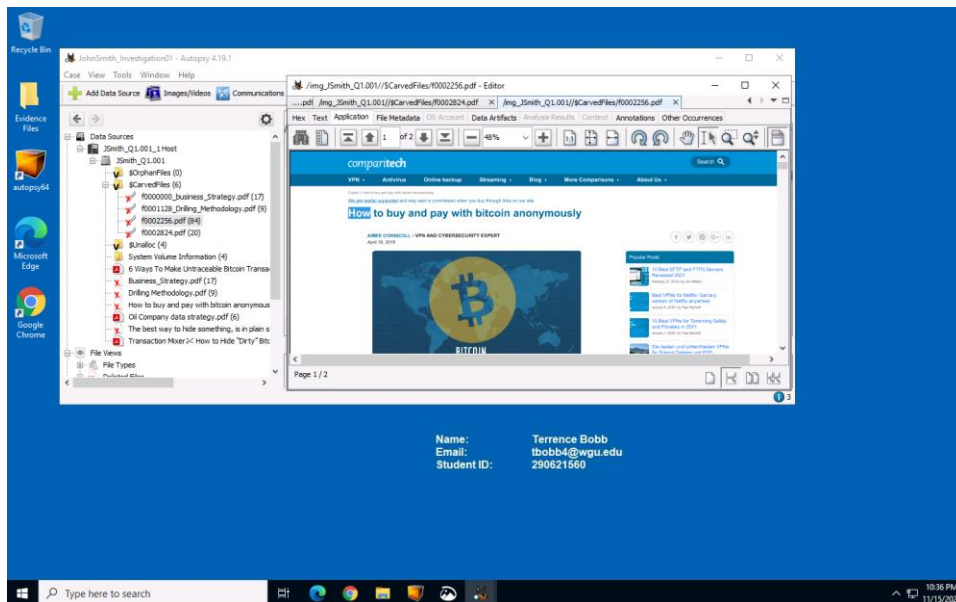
Recycle Bin

Evidence Files

autopsy64

Microsoft Edge

Google Chrome

JohnSmith_Investigation01 - Autopsy 4.19.1

Case View Tools Window Help

Add Data Source Images/Videos Communications

Data Sources
JSmith_Q1.001_1 Host
JSmith_Q1.001
$OrphanFiles (0)
$CarvedFiles (6)
f0000000_business_Strategy.pdf (17)
f0001128_Drilling_Methodology.pdf (9)
f0002256.pdf (84)
f0002824.pdf (20)
$Unalloc (4)
System Volume Information (4)
6 Ways To Make Untraceable Bitcoin Transa
Business_Strategy.pdf (17)
Drilling Methodology.pdf (9)
How to buy and pay with bitcoin anonymous
Oil Company data strategy.pdf (6)
The best way to hide something, is in plain s
Transaction Mixer How to Hide "Dirty" Bitc
File Views
File Types
Deleted Files

/img_JSmith_Q1.001//$CarvedFiles/f0002256.pdf - Editor

....pdf /img_JSmith_Q1.001//$CarvedFiles/f0002824.pdf /img_JSmith_Q1.001//$CarvedFiles/f0002256.pdf

Hex Text Application File Metadata OS Account Data Artifacts Analysis Results Context Annotations Other Occurrences

1 of 2 48%

comparitech

Search

VPN Antivirus Online backup Streaming Blog More Comparisons About Us

How to buy and pay with bitcoin anonymously

AIMEE O'DRISCOLL · VPN AND CYBERSECURITY EXPERT

Popular Posts

BITCOIN

Page 1 / 2

3

Name: Terrence Bobb
Email: tbobb4@wgu.edu
Student ID: 290621560

Type here to search

10:36 PM
11/15/20